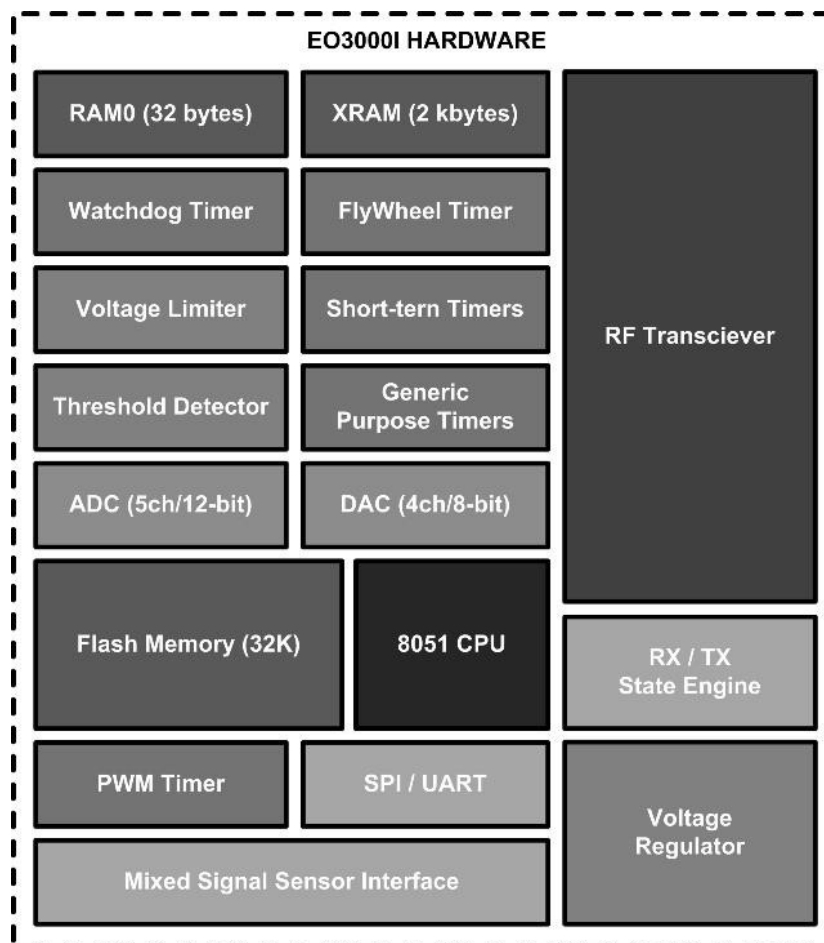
EO3000I HARDWARE

RAM0 (32 bytes)

XRAM (2 kbytes)

RF Transciever

Watchdog Timer

FlyWheel Timer

Voltage Limiter

Short-tern Timers

Threshold Detector

Generic Purpose Timers

ADC (5ch/12-bit)

DAC (4ch/8-bit)

Flash Memory (32K)

8051 CPU

RX / TX State Engine

PWM Timer

SPI / UART

Voltage Regulator

Mixed Signal Sensor Interface